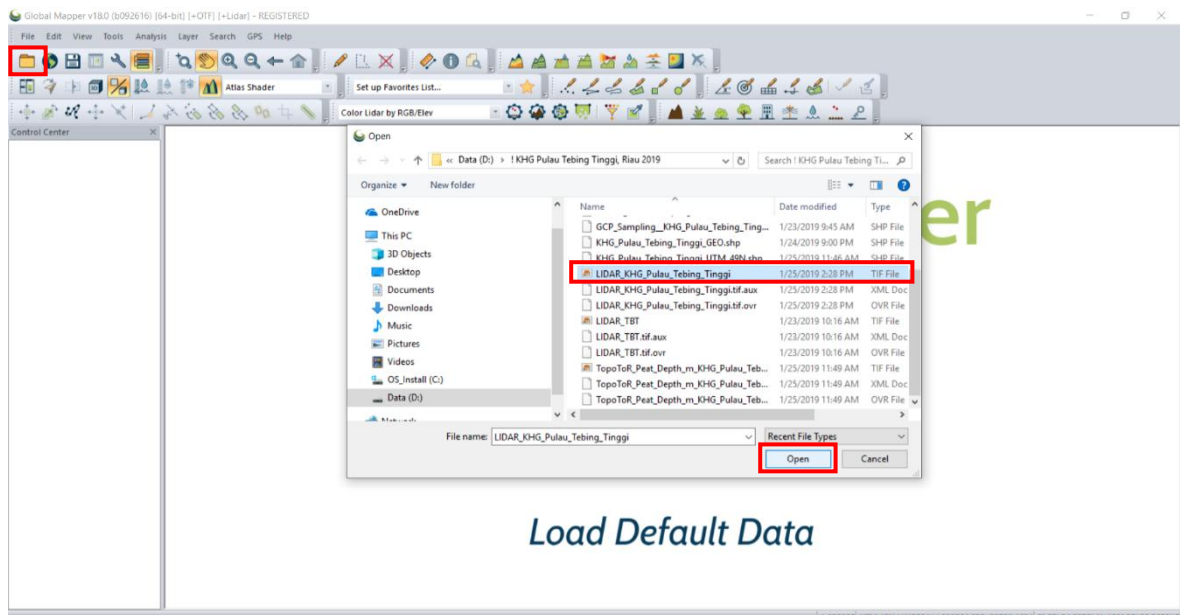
Global Mapper v18.0 (b092616) [64-bit] [+OTF] [+Lidar] - REGISTERED

File Edit View Tools Analysis Layer Search GPS Help

Atlas Shader

Set up Favorites List...

Color Lidar by RGB/Elev

Control Center

Open

« Data (D:) › ! KHG Pulau Tebing Tinggi, Riau 2019

Search ! KHG Pulau Tebing Ti...

Organize ▾ New folder

OneDrive

This PC

3D Objects

Desktop

Documents

Downloads

Music

Pictures

Videos

OS_Install (C:)

Data (D:)

Network

| Name | Date modified | Type |
|---|---|---|
| GCP_Sampling__KHG_Pulau_Tebing_Ting... | 1/23/2019 9:45 AM | SHP File |
| KHG_Pulau_Tebing_Tinggi_GEO.shp | 1/24/2019 9:00 PM | SHP File |
| KHG_Pulau_Tebing_Tinggi_UTM_49N.shp | 1/25/2019 11:46 AM | SHP File |
| LIDAR_KHG_Pulau_Tebing_Tinggi | 1/25/2019 2:28 PM | TIF File |
| LIDAR_KHG_Pulau_Tebing_Tinggi.tif.aux | 1/25/2019 2:28 PM | XML Doc |
| LIDAR_KHG_Pulau_Tebing_Tinggi.tif.ovr | 1/25/2019 2:28 PM | OVR File |
| LIDAR_TBT | 1/23/2019 10:16 AM | TIF File |
| LIDAR_TBT.tif.aux | 1/23/2019 10:16 AM | XML Doc |
| LIDAR_TBT.tif.ovr | 1/23/2019 10:16 AM | OVR File |
| TopoToR_Peat_Depth_m_KHG_Pulau_Teb... | 1/25/2019 11:49 AM | TIF File |
| TopoToR_Peat_Depth_m_KHG_Pulau_Teb... | 1/25/2019 11:49 AM | XML Doc |
| TopoToR_Peat_Depth_m_KHG_Pulau_Teb... | 1/25/2019 11:49 AM | OVR File |

File name: LIDAR_KHG_Pulau_Tebing_Tinggi

Recent File Types

Open Cancel

er

Load Default Data